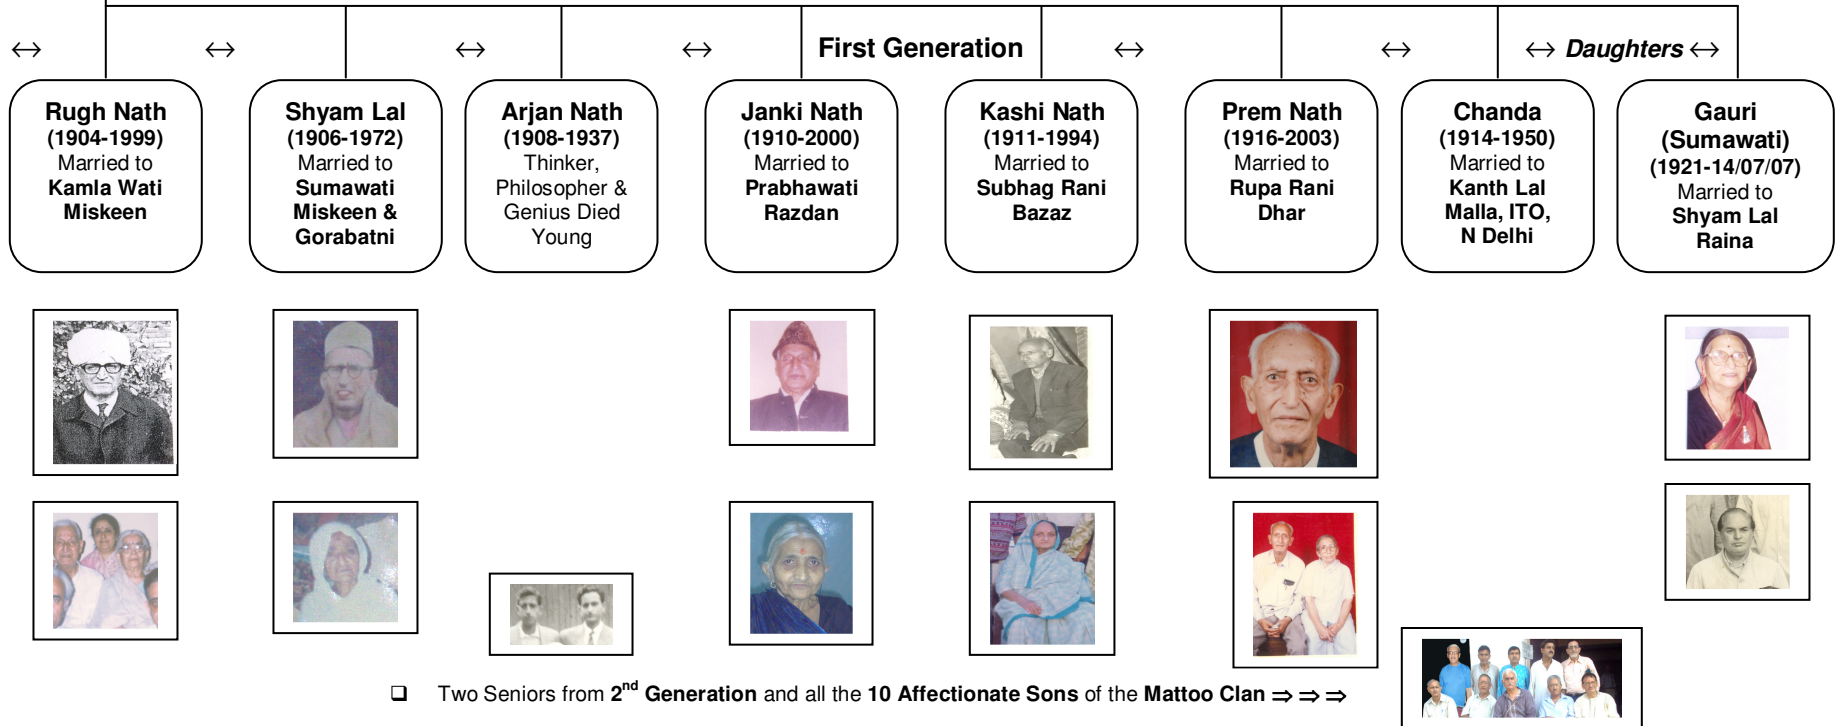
↔ ↔ ↔ ↔ First Generation ↔ ↔ ↔ Daughters ↔

Rugh Nath
(1904-1999)
Married to
Kamla Wati
Miskeen

Shyam Lal
(1906-1972)
Married to
Sumawati
Miskeen &
Gorabatni

Arjan Nath
(1908-1937)
Thinker,
Philosopher &
Genius Died
Young

Janki Nath
(1910-2000)
Married to
Prabhawati
Razdan

Kashi Nath
(1911-1994)
Married to
Subhag Rani
Bazaz

Prem Nath
(1916-2003)
Married to
Rupa Rani
Dhar

Chanda
(1914-1950)
Married to
Kanth Lal
Malla, ITO,
N Delhi

Gauri
(Sumawati)
(1921-14/07/07)
Married to
Shyam Lal
Raina

❑ Two Seniors from 2$^{nd}$ Generation and all the 10 Affectionate Sons of the Mattoo Clan ⇒ ⇒ ⇒